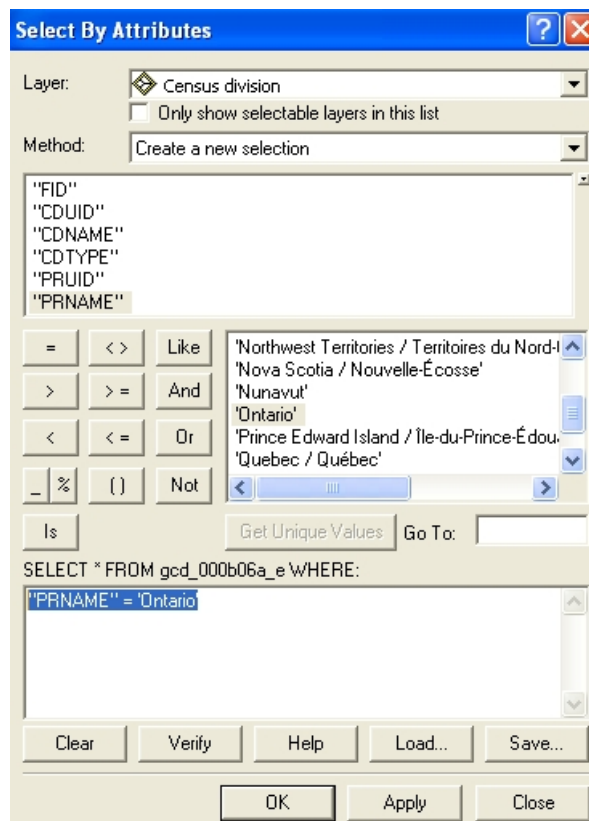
Select By Attributes

Layer: Census division

Only show selectable layers in this list

Method: Create a new selection

"FID"
"CDUID"
"CDNAME"
"CDTYPE"
"PRUID"
"PRNAME"

| = | <> | Like |
|---|---|---|
| > | >= | And |
| < | <= | Or |
| _ % | () | Not |

Is

'Northwest Territories / Territoires du Nord-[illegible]
'Nova Scotia / Nouvelle-Écosse'
'Nunavut'
'Ontario'
'Prince Edward Island / Île-du-Prince-Édou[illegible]
'Quebec / Québec'

Get Unique Values Go To:

SELECT * FROM gcd_000b06a_e WHERE:

"PRNAME" = 'Ontario'

Clear Verify Help Load... Save...

OK Apply Close